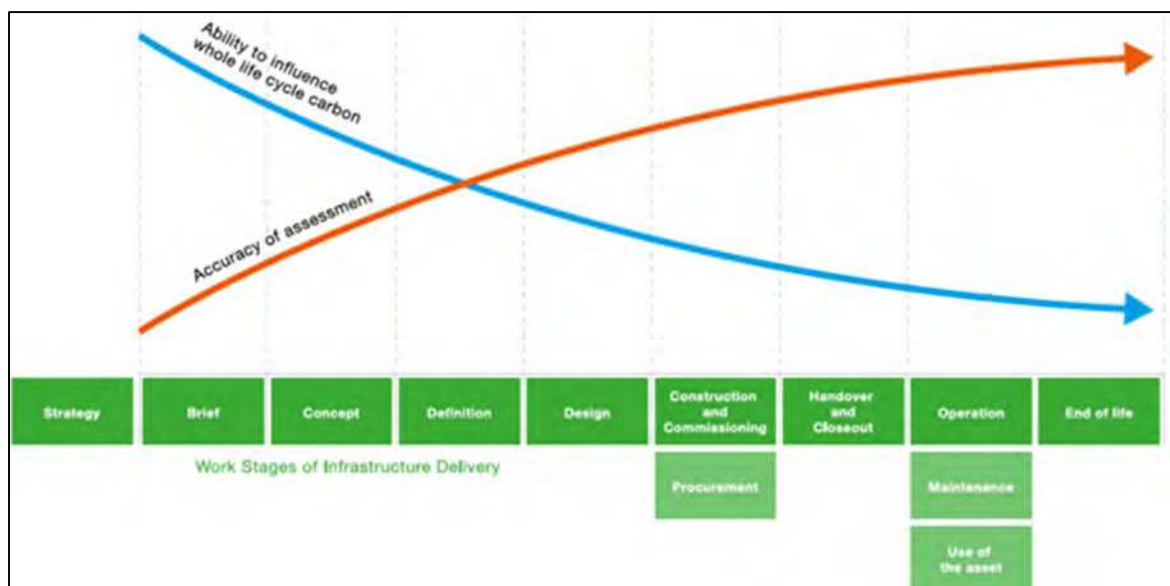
Ability to influence whole life cycle carbon

Accuracy of assessment

Strategy

Brief

Concept

Definition

Design

Construction and Commissioning

Handover and Closeout

Operation

End of life

Work Stages of Infrastructure Delivery

Procurement

Maintenance

Use of the asset